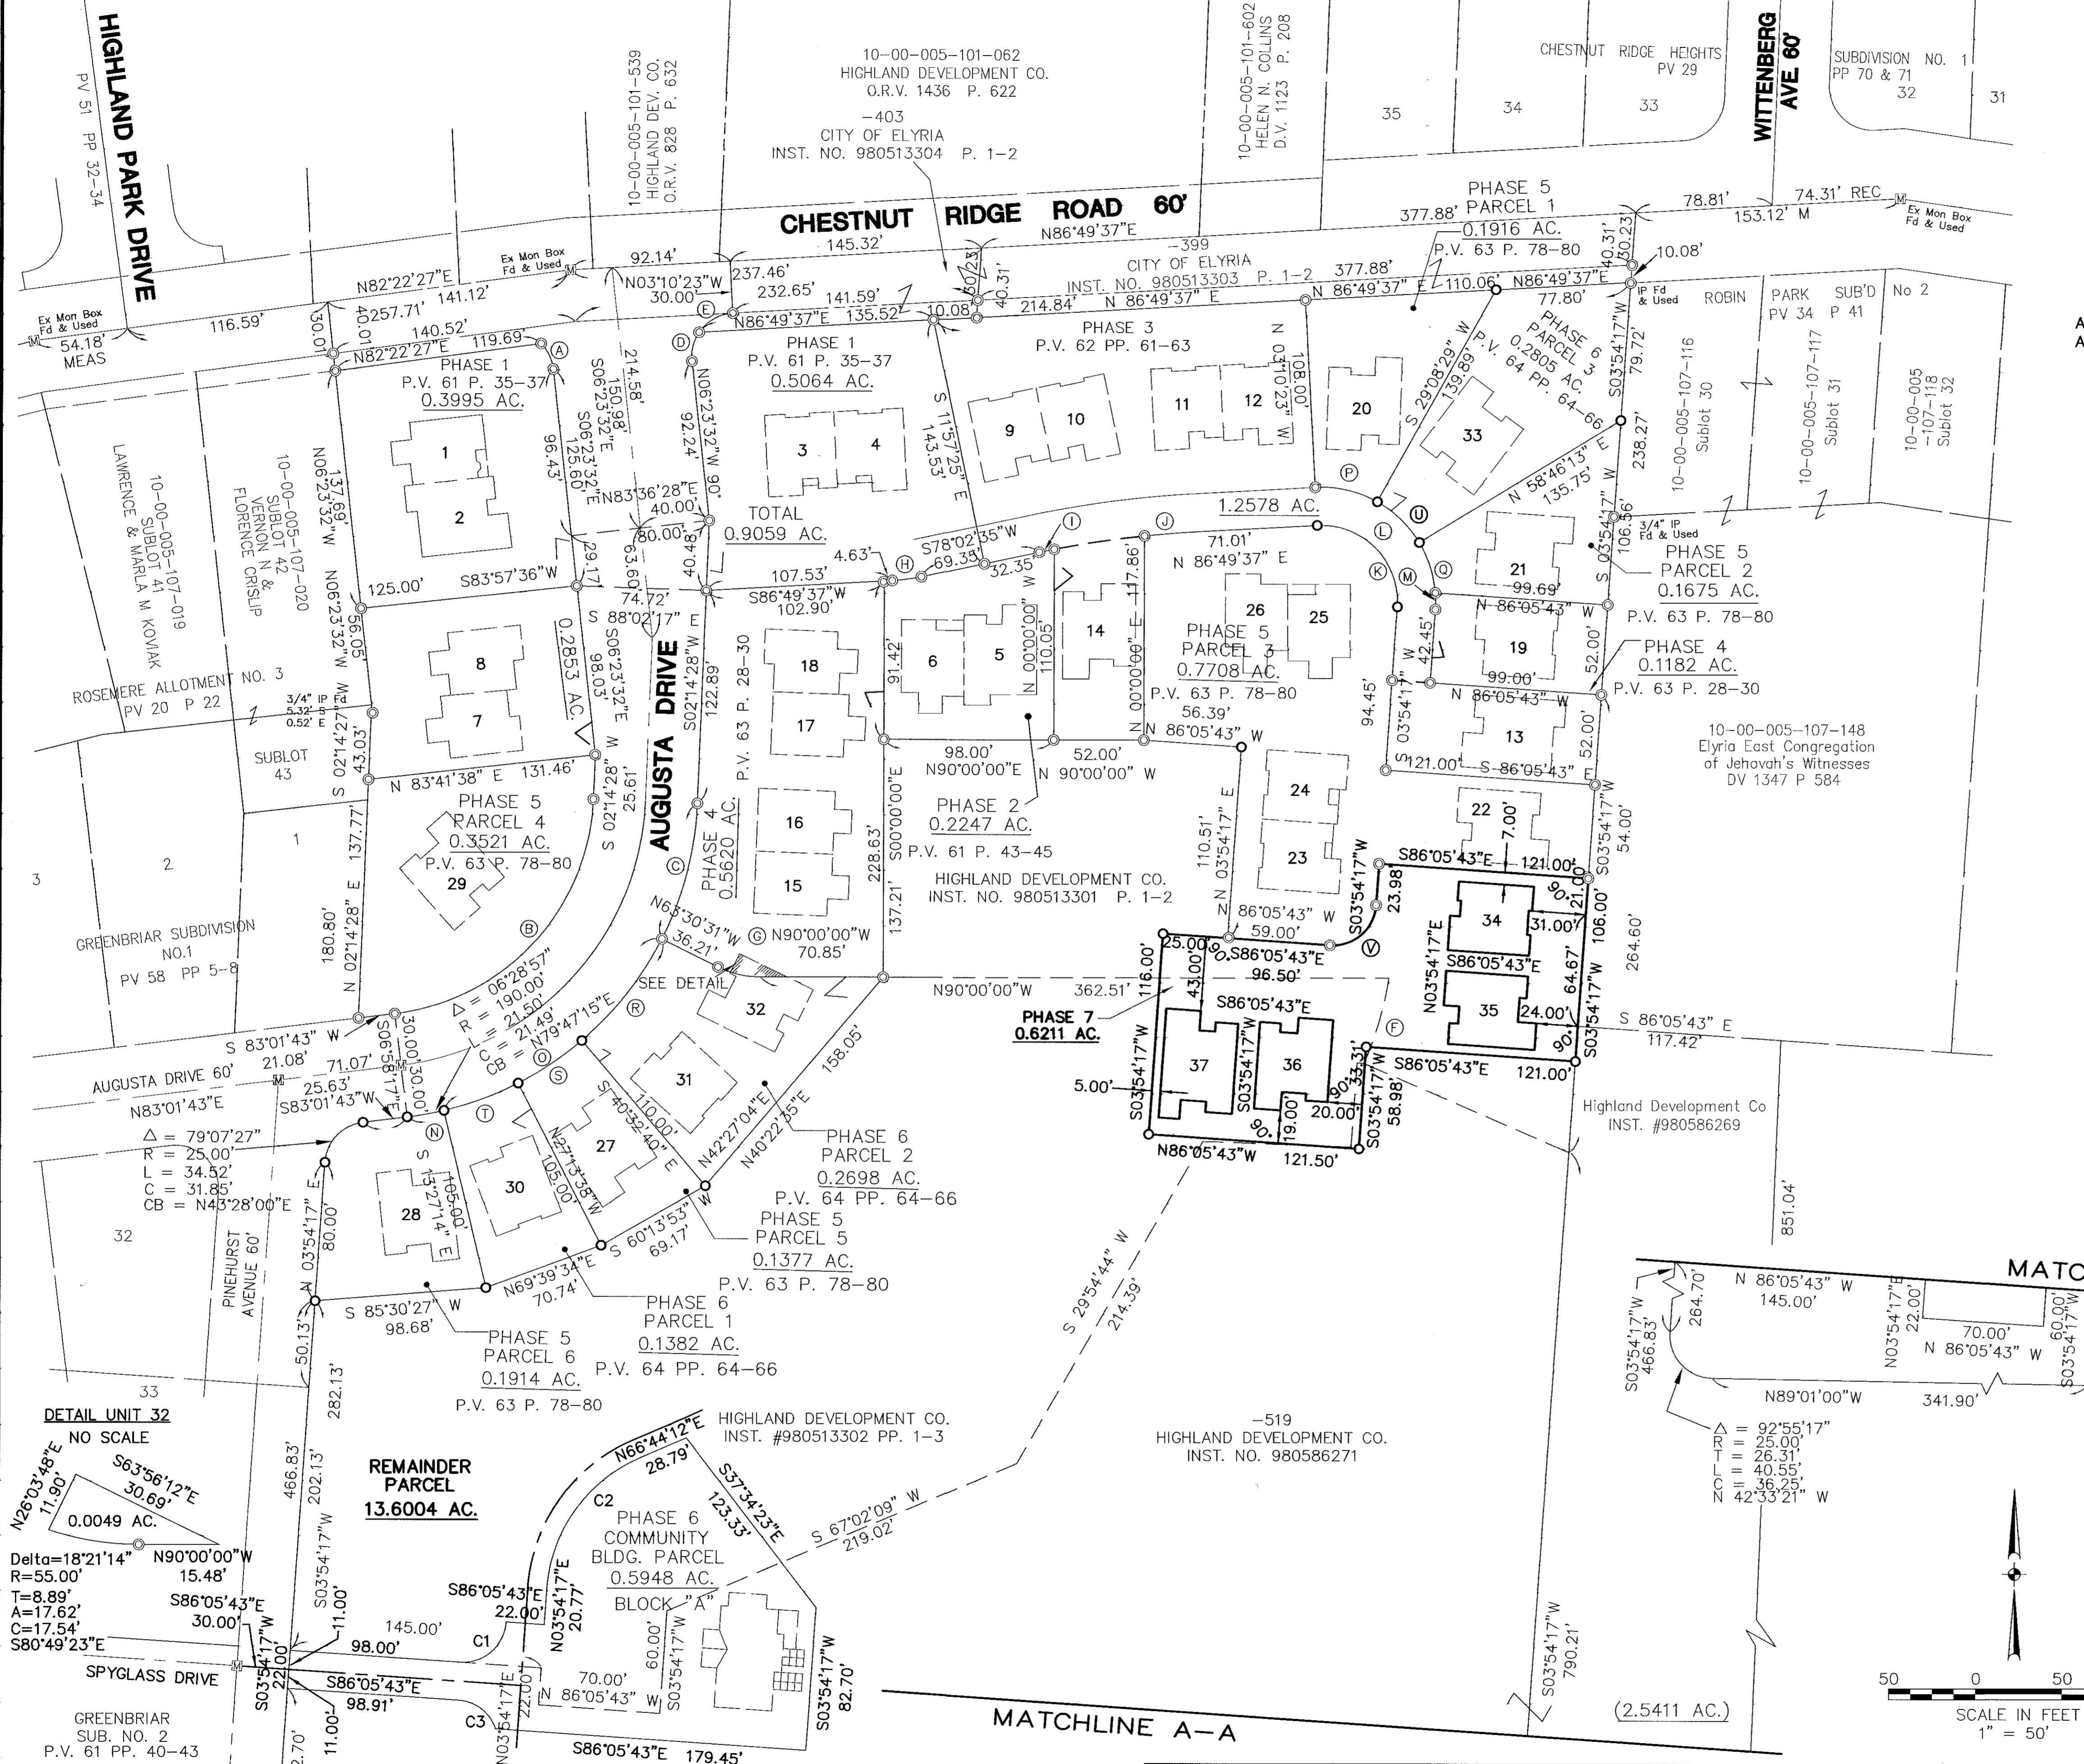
HIGHLAND PARK DRIVE
PV 51 PP 32-34

10-00-005-101-539
HIGHLAND DEV. CO.
O.R.V. 828 P. 632

10-00-005-101-062
HIGHLAND DEVELOPMENT CO.
O.R.V. 1436 P. 622
-403
CITY OF ELYRIA
INST. NO. 980513304 P. 1-2

10-00-005-101-602
HELEN N. COLLINS
D.V. 1123 P. 208

CHESTNUT RIDGE HEIGHTS
PV 29
35
34
33

WITTENBERG AVE 60'

SUBDIVISION NO. 1
PP 70 & 71
32
31

CHESTNUT RIDGE ROAD 60'
145.32'
N86°49'37"E
-399
CITY OF ELYRIA
INST. NO. 980513303 P. 1-2 377.88'
377.88'
PHASE 5
PARCEL 1
0.1916 AC.
P.V. 63 P. 78-80
78.81'
74.31' REC
153.12' M
Ex Mon Box Fd & Used
10.08'
40.31'
30.23'

Ex Mon Box Fd & Used
54.18' MEAS
116.59'
N82°22'27"E
257.71' 141.12'
30.01'
40.01'
Ex Mon Box Fd & Used
92.14'
N03°10'23"W
30.00'
237.46'
232.65'
141.59'
N86°49'37"E 135.52'
10.08'
40.31'
30.23'
214.84' N 86°49'37" E
N 86°49'37" E
110.06' N86°49'37"E
77.80'
IP Fd & Used
ROBIN
PARK SUB'D No 2
PV 34 P 41

140.52'
N82°22'27"E 119.69'
PHASE 1
P.V. 61 P. 35-37
0.3995 AC.
PHASE 1
P.V. 61 P. 35-37
0.5064 AC.
PHASE 3
P.V. 62 PP. 61-63
PHASE 6
PARCEL 3
0.2805 AC.
P.V. 64 PP. 64-66
S 29°08'29" W
139.89'
S03°54'17"W
79.72'
238.27'
N 58°46'13" E
135.75'
10-00-005-107-116
Sublot 30
10-00-005-107-117
Sublot 31
10-00-005-107-118
Sublot 32

10-00-005-107-019
SUBLOT 41
LAWRENCE & MARLA M KOVIAK
10-00-005-107-020
SUBLOT 42
VERNON N. & FLORENCE CRISLIP

N06°23'32"E
137.69'
96.43'
S06°23'32"E 150.98' 125.60'
214.58'
92.24'
N06°23'32"W 90'
N83°36'28"E
40.00'
80.00'
TOTAL
0.9059 AC.
S 11°57'25" E
143.53'
N 03°10'23" W
108.00'
1
2
3
4
9
10
11
12
20
33
1.2578 AC.
71.01'
N 86°49'37" E
S78°02'35"W
69.35'
32.35'
4.63'
117.86'
3/4" IP Fd & Used
PHASE 5
PARCEL 2
0.1675 AC.
P.V. 63 P. 78-80
106.36'
99.69'
N 86°05'43" W
21

125.00'
S83°57'36"W
29.17
63.60'
40.48'
74.72'
S 88°02'17" E
107.53'
S86°49'37"W
102.90'
N06°23'32"W
56.05'
0.2853 AC.
S06°23'32"E
98.03'
AUGUSTA DRIVE
S02°14'28"W
122.89'
P.V. 63 P. 28-30
8
7
18
17
6
5
14
26
25
PHASE 5
PARCEL 3
0.7708 AC.
P.V. 63 P. 78-80
56.39'
N 00°00'00" E
110.05'
N 00°00'00" E
91.42'
42.45'
94.45'
03°54'17" W
19
99.00'
N 86°05'43" W
PHASE 4
0.1182 AC.
P.V. 63 P. 28-30
52.00'
13
121.00' S 86°05'43" E
52.00'

ROSEMERE ALLOTMENT NO. 3
PV 20 P 22
3/4" IP 5.32' S 0.52' E
N02°14'27"W
43.03'
SUBLOT 43
N 83°41'38" E 131.46'
S 02°14'28" W
25.61'
PHASE 4
0.5620 AC.
98.00'
N90°00'00"E
52.00'
N 90°00'00" W
N 86°05'43" W
PHASE 2
0.2247 AC.
P.V. 61 P. 43-45
10-00-005-107-148
Elyria East Congregation of Jehovah's Witnesses
DV 1347 P 584

1
3
2
S 02°14'28" E
137.77'
PHASE 5
PARCEL 4
0.3521 AC.
P.V. 63 P. 78-80
29
16
15
228.63'
S00°00'00"E
137.21'
HIGHLAND DEVELOPMENT CO.
INST. NO. 980513301 P. 1-2
110.51'
N 03°54'17" E
24
23
22
7.00'
S03°54'17"W
54.00'
S86°05'43"E 121.00'
S03°54'17"W
23.98'
N 86°05'43" W
59.00'
34
31.00'
21.00'
106.00'
264.60'
N03°54'17"E
S86°05'43"E
35
24.00'
64.67'
S03°54'17"W
S 86°05'43" E
117.42'

GREENBRIAR SUBDIVISION NO.1
PV 58 PP 5-8
180.80'
N 02°14'28" E
N63°30'31"W
36.21'
N90°00'00"W
70.85'
SEE DETAIL
32
N90°00'00"W 362.51'
PHASE 7
0.6211 AC.
116.00'
25.00'
S86°05'43"E
96.50'
43.00'
S86°05'43"E
37
36
5.00'
S03°54'17"W
S03°54'17"W
S03°54'17"W
33.31'
S86°05'43"E 121.00'
58.98'
20.00'
19.00'
N86°05'43"W 121.50'
Highland Development Co
INST. #980586269

S 83°01'43" W
21.08'
71.07'
AUGUSTA DRIVE 60'
N83°01'43"E
25.63'
S83°01'43"W
S06°58'17"E
30.00'
30.00'
Δ = 06°28'57"
R = 190.00'
L = 21.50'
C = 21.49'
CB = N79°47'15"E
31
110.00'
S 40°32'40" E
N42°27'04"E
N40°22'35"E
158.05'
PHASE 6
PARCEL 2
0.2698 AC.
P.V. 64 PP. 64-66
Δ = 79°07'27"
R = 25.00'
L = 34.52'
C = 31.85'
CB = N43°28'00"E
28
S 13°27'14" E
105.00'
30
27
N27°13'38"W
105.00'
S 60°13'53" W
69.17'
PHASE 5
PARCEL 5
0.1377 AC.
P.V. 63 P. 78-80
32
PINEHURST AVENUE 60'
N 03°54'17" E
80.00'
N69°39'34"E
70.74'
PHASE 6
PARCEL 1
0.1382 AC.
P.V. 64 PP. 64-66
S 85°30'27" W
98.68'
PHASE 5
PARCEL 6
0.1914 AC.
P.V. 63 P. 78-80
50.13'
282.13'
S 29°54'44" W
214.39'
851.04'

MATC
N 86°05'43" W
145.00'
264.70'
S03°54'17"W
466.83'
N03°54'17"E
22.00'
70.00'
N 86°05'43" W
60.00'
S03°54'17"
N89°01'00"W 341.90'
Δ = 92°55'17"
R = 25.00'
T = 26.31'
L = 40.55'
C = 36.25'
N 42°33'21" W

33
DETAIL UNIT 32
NO SCALE
N26°03'48"E
11.90'
S63°56'12"E
30.69'
0.0049 AC.
Delta=18°21'14"
R=55.00'
T=8.89'
A=17.62'
C=17.54'
S80°49'23"E
N90°00'00"W
15.48'
S86°05'43"E
30.00'
466.83'
202.13'
REMAINDER PARCEL
13.6004 AC.
S03°54'17"W
11.00'
145.00'
98.00'
SPYGLASS DRIVE
S03°54'17"W
22.00'
S86°05'43"E
98.91'
11.00'
2.70'
GREENBRIAR SUB. NO. 2
P.V. 61 PP. 40-43

HIGHLAND DEVELOPMENT CO.
INST. #980513302 PP. 1-3
N66°44'12"E
28.79'
S37°34'23"E
123.33'
C2
PHASE 6
COMMUNITY BLDG. PARCEL
0.5948 AC.
BLOCK "A"
S86°05'43"E
22.00'
N03°54'17"E
20.77'
C1
60.00'
S03°54'17"W
70.00'
N 86°05'43" W
S03°54'17"W
82.70'
C3
S86°05'43"E 179.45'
S 67°02'09" W
219.02'
-519
HIGHLAND DEVELOPMENT CO.
INST. NO. 980586271
S03°54'17"W
790.21'
(2.5411 AC.)
MATCHLINE A-A
50 0 50
SCALE IN FEET
1" = 50'